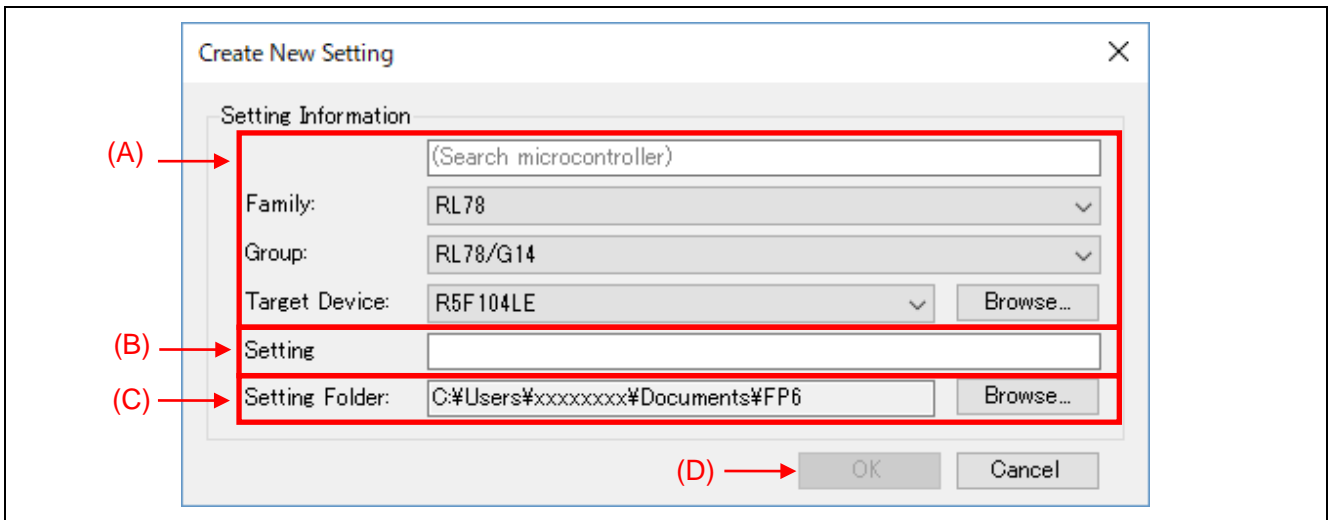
Create New Setting

Setting Information

(A)

(Search microcontroller)

Family: RL78

Group: RL78/G14

Target Device: R5F104LE Browse...

(B)

Setting

(C)

Setting Folder: C:¥Users¥xxxxxxxx¥Documents¥FP6 Browse...

(D)

OK Cancel